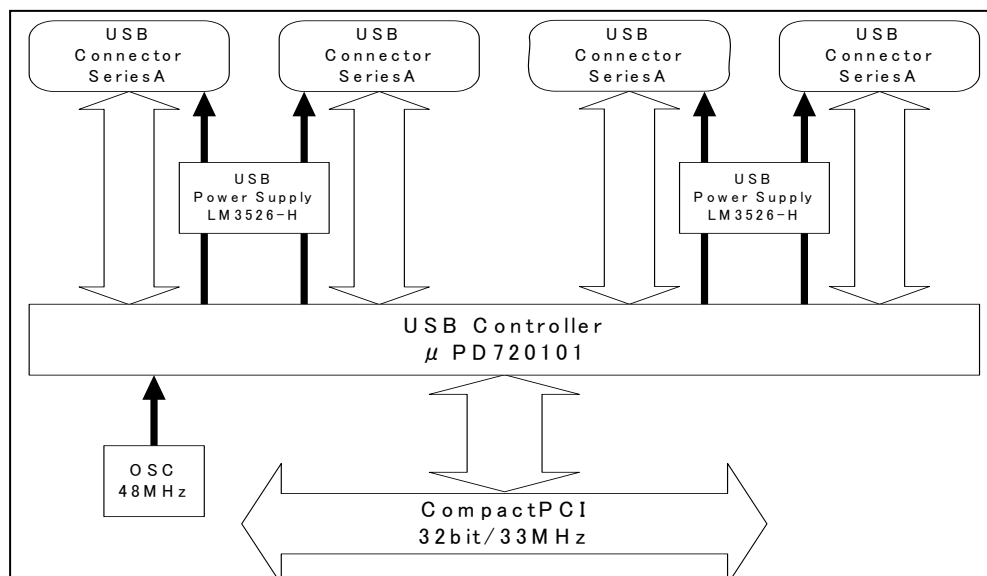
USB Connector SeriesA

USB Connector SeriesA

USB Connector SeriesA

USB Connector SeriesA

USB Power Supply LM3526-H

USB Power Supply LM3526-H

USB Controller
$\mu$ PD720101

OSC
48MHz

CompactPCI
32bit/33MHz